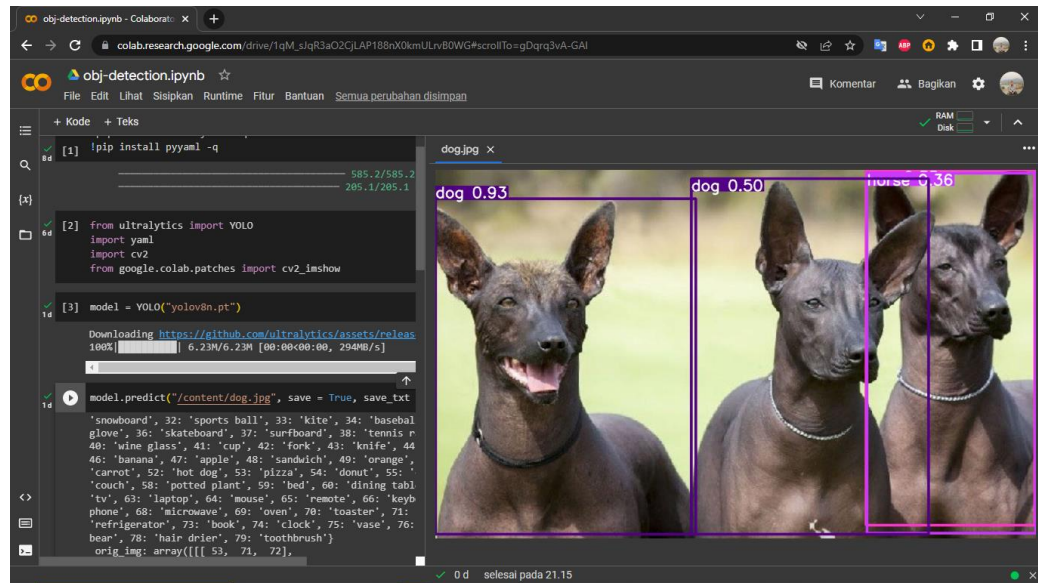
obj-detection.ipynb - Colaborato ×
+
colab.research.google.com/drive/1qM_sJqR3aO2CjLAP188nX0kmULrvB0WG#scrollTo=gDqrq3vA-GAI
obj-detection.ipynb ☆
File Edit Lihat Sisipkan Runtime Fitur Bantuan Semua perubahan disimpan
Komentar
Bagikan
+ Kode + Teks
RAM
Disk
8d
[1] !pip install pyyaml -q
585.2/585.2
205.1/205.1
6d
[2] from ultralytics import YOLO
import yaml
import cv2
from google.colab.patches import cv2_imshow
1d
[3] model = YOLO("yolov8n.pt")
Downloading https://github.com/ultralytics/assets/releas
100%| | 6.23M/6.23M [00:00<00:00, 294MB/s]
1d
model.predict("/content/dog.jpg", save = True, save_txt
'snowboard', 32: 'sports ball', 33: 'kite', 34: 'basebal
glove', 36: 'skateboard', 37: 'surfboard', 38: 'tennis r
40: 'wine glass', 41: 'cup', 42: 'fork', 43: 'knife', 44
46: 'banana', 47: 'apple', 48: 'sandwich', 49: 'orange',
'carrot', 52: 'hot dog', 53: 'pizza', 54: 'donut', 55: '
'couch', 58: 'potted plant', 59: 'bed', 60: 'dining tabl
'tv', 63: 'laptop', 64: 'mouse', 65: 'remote', 66: 'keyb
phone', 68: 'microwave', 69: 'oven', 70: 'toaster', 71:
'refrigerator', 73: 'book', 74: 'clock', 75: 'vase', 76:
bear', 78: 'hair drier', 79: 'toothbrush'}
orig_img: array([[[ 53, 71, 72],
dog.jpg ×
dog 0.93
dog 0.50
horse 0.36
✓ 0 d selesai pada 21.15